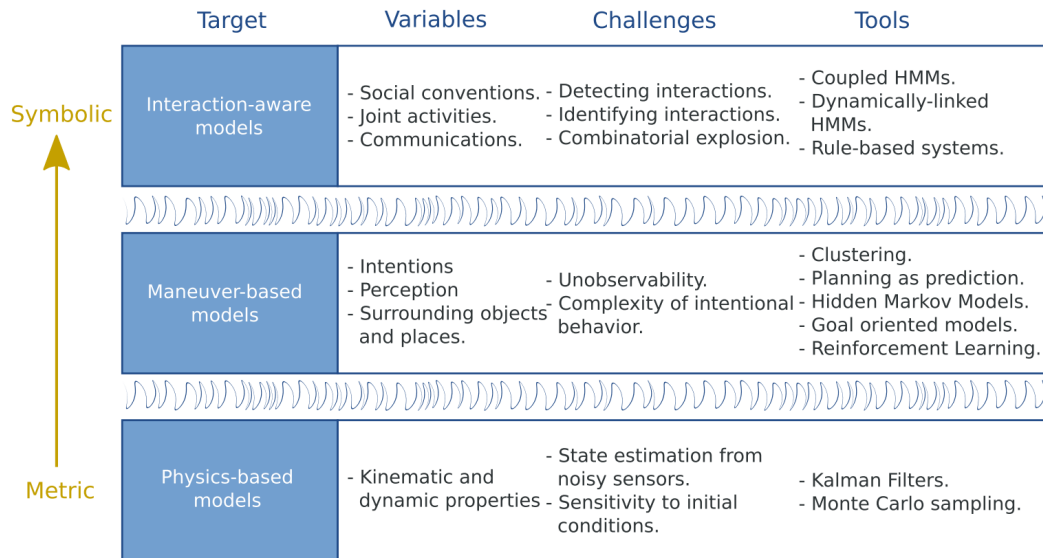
| | Target | Variables | Challenges | Tools |
|---|---|---|---|---|
| Symbolic | Interaction-aware models | - Social conventions. - Joint activities. - Communications. | - Detecting interactions. - Identifying interactions. - Combinatorial explosion. | - Coupled HMMs. - Dynamically-linked HMMs. - Rule-based systems. |
| | Maneuver-based models | - Intentions - Perception - Surrounding objects and places. | - Unobservability. - Complexity of intentional behavior. | - Clustering. - Planning as prediction. - Hidden Markov Models. - Goal oriented models. - Reinforcement Learning. |
| Metric | Physics-based models | - Kinematic and dynamic properties | - State estimation from noisy sensors. - Sensitivity to initial conditions. | - Kalman Filters. - Monte Carlo sampling. |